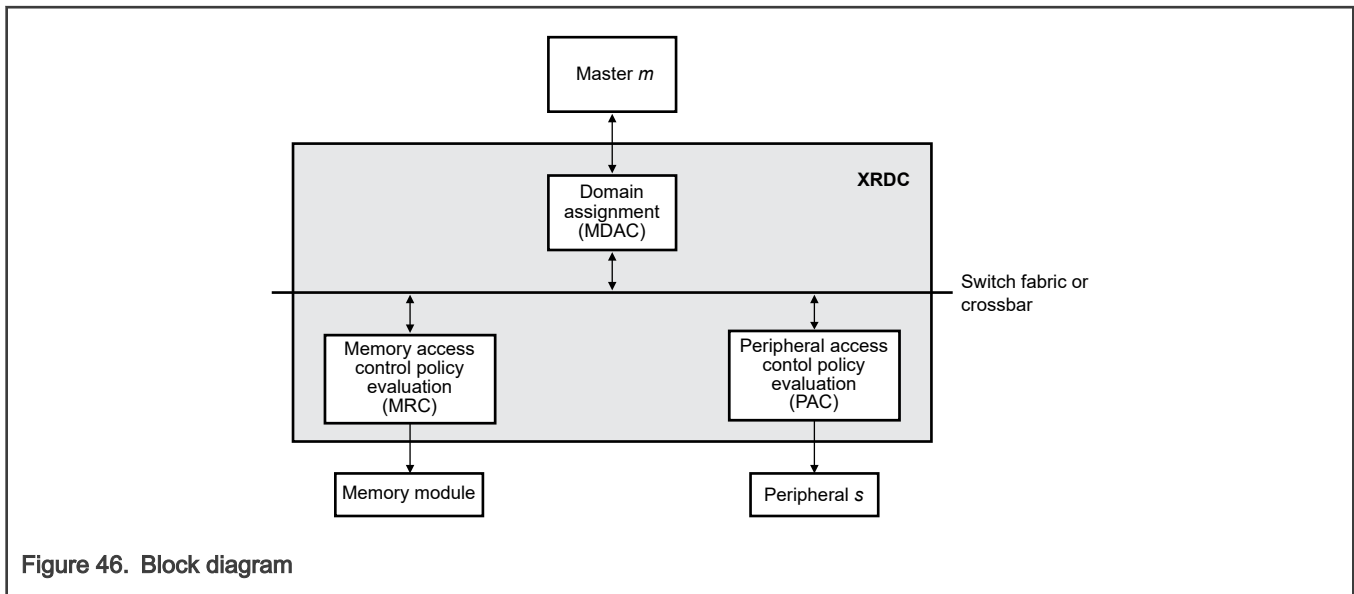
Master *m*

XRDC

Domain assignment (MDAC)

Switch fabric or crossbar

Memory access control policy evaluation (MRC)

Peripheral access contol policy evaluation (PAC)

Memory module

Peripheral *s*

Figure 46. Block diagram